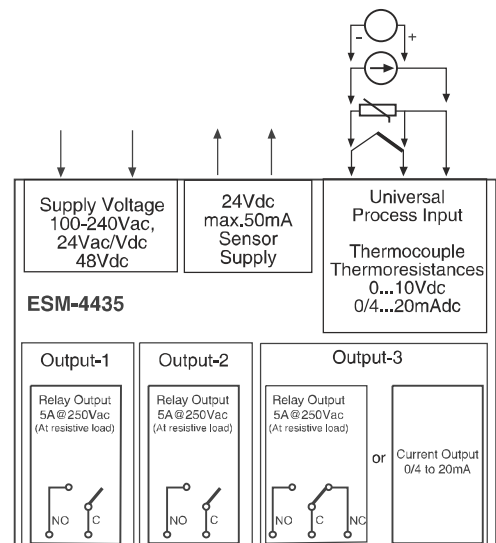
-
+

Supply Voltage
100-240Vac,
24Vac/Vdc
48Vdc

24Vdc
max.50mA
Sensor
Supply

Universal
Process Input

Thermocouple
Thermoresistances
0...10Vdc
0/4...20mAdc

ESM-4435

Output-1

Relay Output
5A@250Vac
(At resistive load)

NO
C

Output-2

Relay Output
5A@250Vac
(At resistive load)

NO
C

Output-3

Relay Output
5A@250Vac
(At resistive load)

NO
C
NC

or

Current Output
0/4 to 20mA